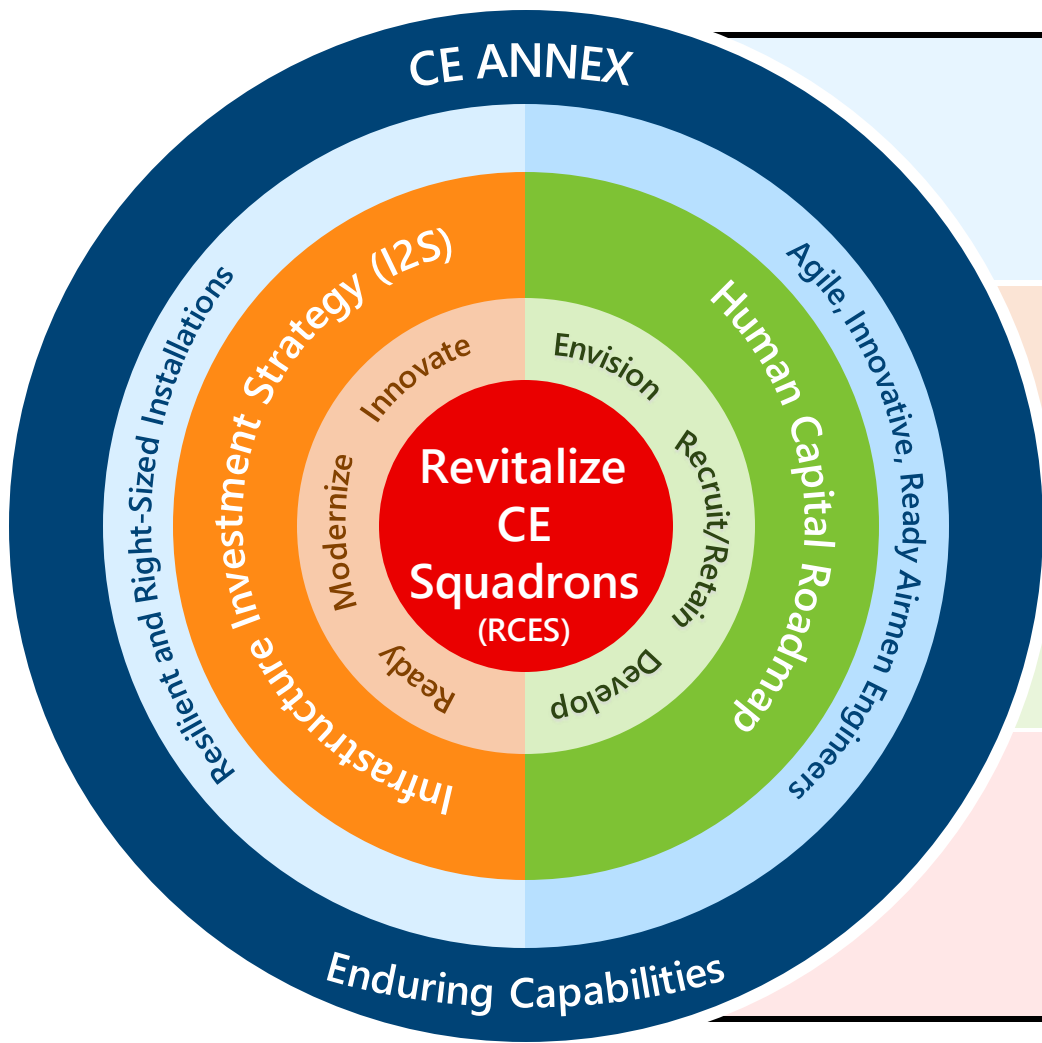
CE ANNEX

Resilient and Right-Sized Installations

Agile, Innovative, Ready Airmen Engineers

Infrastructure Investment Strategy (I2S)

Human Capital Roadmap

Innovate

Modernize

Ready

Envision

Recruit/Retain

Develop

Revitalize CE Squadrons (RCES)

Enduring Capabilities